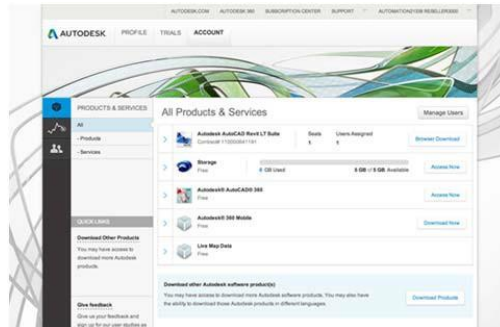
AUTODESK.COM AUTODESK 360 SUBSCRIPTION CENTER SUPPORT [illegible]

AUTODESK PROFILE TRIALS ACCOUNT

PRODUCTS & SERVICES

All

- Products

- Services

All Products & Services

Manage Users

Autodesk AutoCAD Revit LT Suite
Contract# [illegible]

Seats
1

Users Assigned
1

Browser Download

Storage
Free

0 GB Used

5 GB / 5 GB Available

Access Now

Autodesk® AutoCAD® 360
Free

Access Now

Autodesk® 360 Mobile
Free

Download Now

Live Map Data
Free

QUICK LINKS

Download Other Products

You may have access to download more Autodesk products.

Give feedback

Give us your feedback and sign up for our user studies as

Download other Autodesk software product(s)

You may have access to download more Autodesk software products. You may also have the ability to download those Autodesk products in different languages.

Download Products